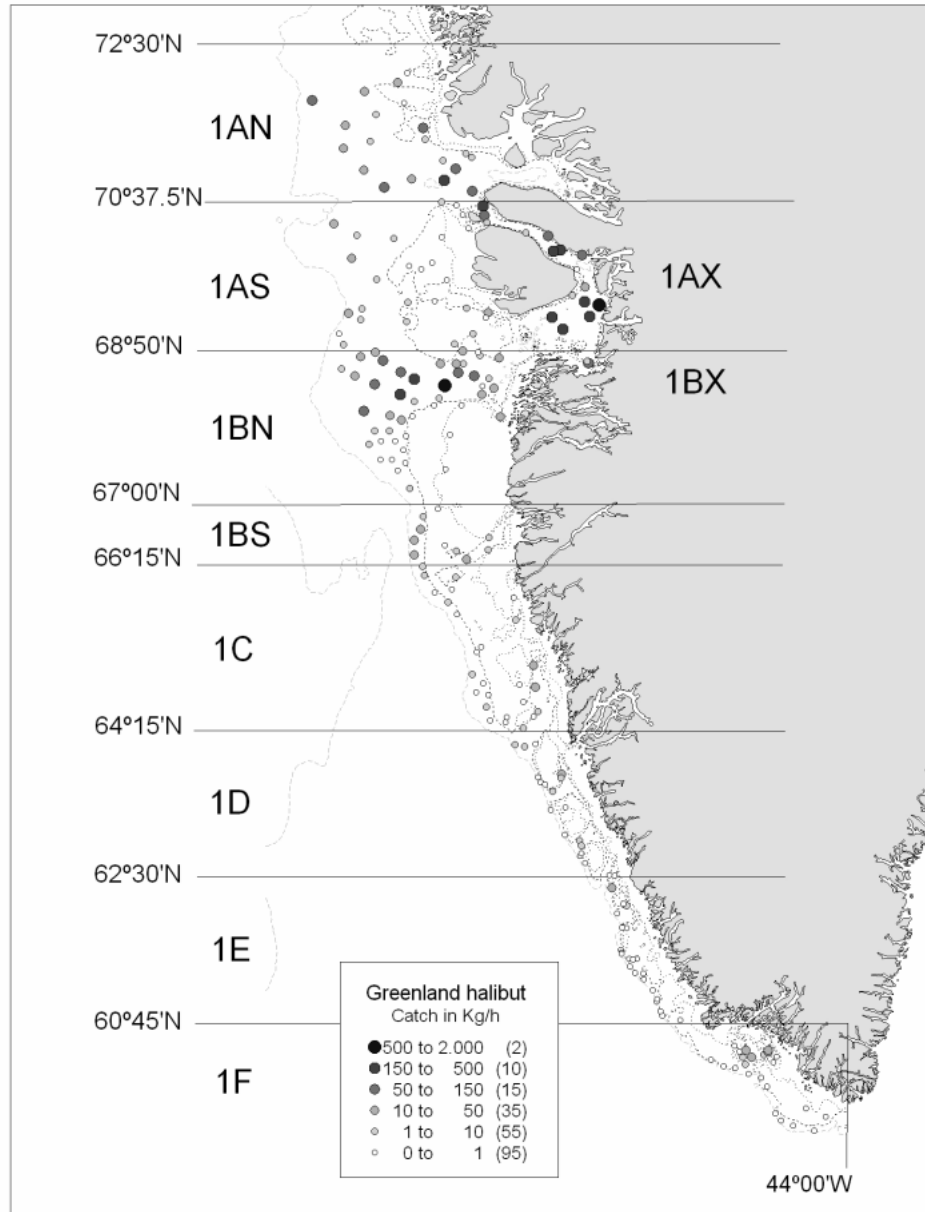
72º30'N
1AN
70º37.5'N
1AS
1AX
68º50'N
1BX
1BN
67º00'N
1BS
66º15'N
1C
64º15'N
1D
62º30'N
1E
60º45'N
1F

Greenland halibut
Catch in Kg/h
500 to 2.000 (2)
150 to 500 (10)
50 to 150 (15)
10 to 50 (35)
1 to 10 (55)
0 to 1 (95)

44º00'W